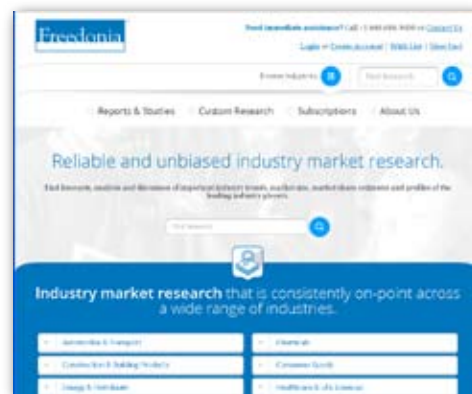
Freedonia

Need immediate assistance? Call 1-440-684-9600 or Contact Us

Login or Create Account | Wish List | View Cart

Browse Industries

Find Research

Reports & Studies Custom Research Subscriptions About Us

Reliable and unbiased industry market research.

Find forecasts, analysis and discussion of important industry trends, market size, market share estimates and profiles of the leading industry players.

Find Research

Industry market research that is consistently on-point across a wide range of industries.

Automotive & Transport

Chemicals

Construction & Building Products

Consumer Goods

Energy & Petroleum

Healthcare & Life Sciences